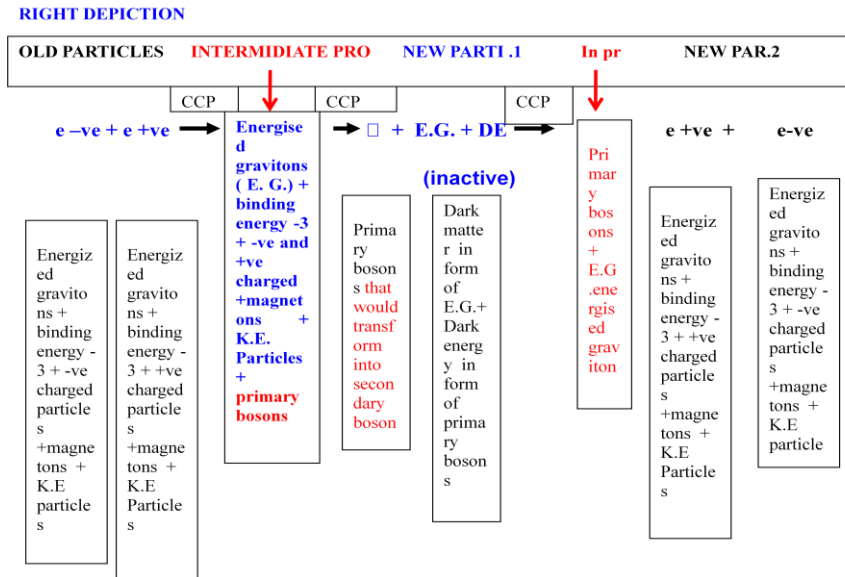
RIGHT DEPICTION

OLD PARTICLES INTERMIDIATE PRO NEW PARTI .1 In pr NEW PAR.2

CCP CCP CCP

e –ve + e +ve → Energised gravitons ( E. G.) + binding energy -3 + -ve and +ve charged +magnetons + K.E. Particles + primary bosons → □ + E.G. + DE → Primary bosons + E.G .energised graviton e +ve + e-ve

(inactive)

Energized gravitons + binding energy -3 + -ve charged particles +magnetons + K.E particles

Energized gravitons + binding energy -3 + +ve charged particles +magnetons + K.E Particles

Primary bosons that would transform into secondary boson

Dark matter in form of E.G.+ Dark energy in form of primary bosons

Energized gravitons + binding energy -3 + +ve charged particles +magnetons + K.E Particles

Energized gravitons + binding energy -3 + -ve charged particles +magnetons + K.E particle